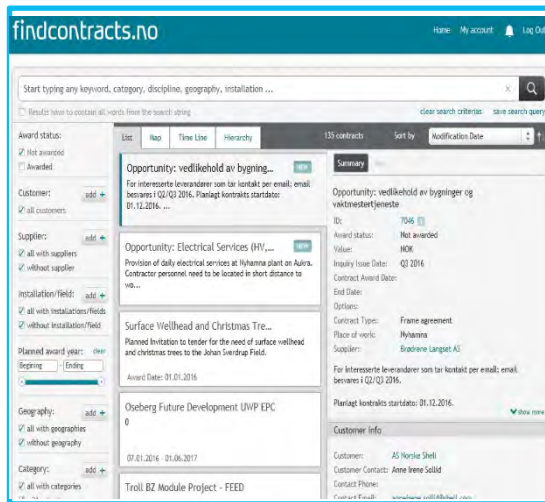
findcontracts.no

Home My account Log Out

Start typing any keyword, category, discipline, geography, installation ...

Results have to contain all words from the search string

clear search criterias save search query

Award status:
Not awarded
Awarded

Customer: add +
all customers

Supplier: add +
all with suppliers
without supplier

Installation/field: add +
all with installations/fields
without installation/field

Planned award year: clear
Beginning - Ending

Geography: add +
all with geographies
without geography

Category: add +
all with categories

List Map Time Line Hierarchy

135 contracts Sort by Modification Date

Opportunity: vedlikehold av bygning... NEW
For interesserte leverandører som tar kontakt per email; email besvares i Q2/Q3 2016. Planlagt kontrakts startdato: 01.12.2016. ...

Opportunity: Electrical Services (HV,... NEW
Provision of daily electrical services at Nyhamna plant on Aukra. Contractor personnel need to be located in short distance to wo...

Surface Wellhead and Christmas Tre...
Planned Invitation to tender for the need of surface wellhead and christmas trees to the Johan Sverdrup Field.

Award Date: 01.01.2016

Oseberg Future Development UWP EPC
0

07.01.2016 - 01.06.2017

Troll BZ Module Project - FEED

Summary

Opportunity: vedlikehold av bygninger og vaktmestertjeneste

ID: 7046
Award status: Not awarded
Value: NOK
Inquiry Issue Date: Q3 2016
Contract Award Date:
End Date:
Options:
Contract Type: Frame agreement
Place of work: Nyhamna
Supplier: Brødrene Langset AS

For interesserte leverandører som tar kontakt per email; email besvares i Q2/Q3 2016

Planlagt kontrakts startdato: 01.12.2016.

show more

Customer Info

Customer: AS Norske Shell
Customer Contact: Anne Irene Sollid
Contact Phone:
Contact Email: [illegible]